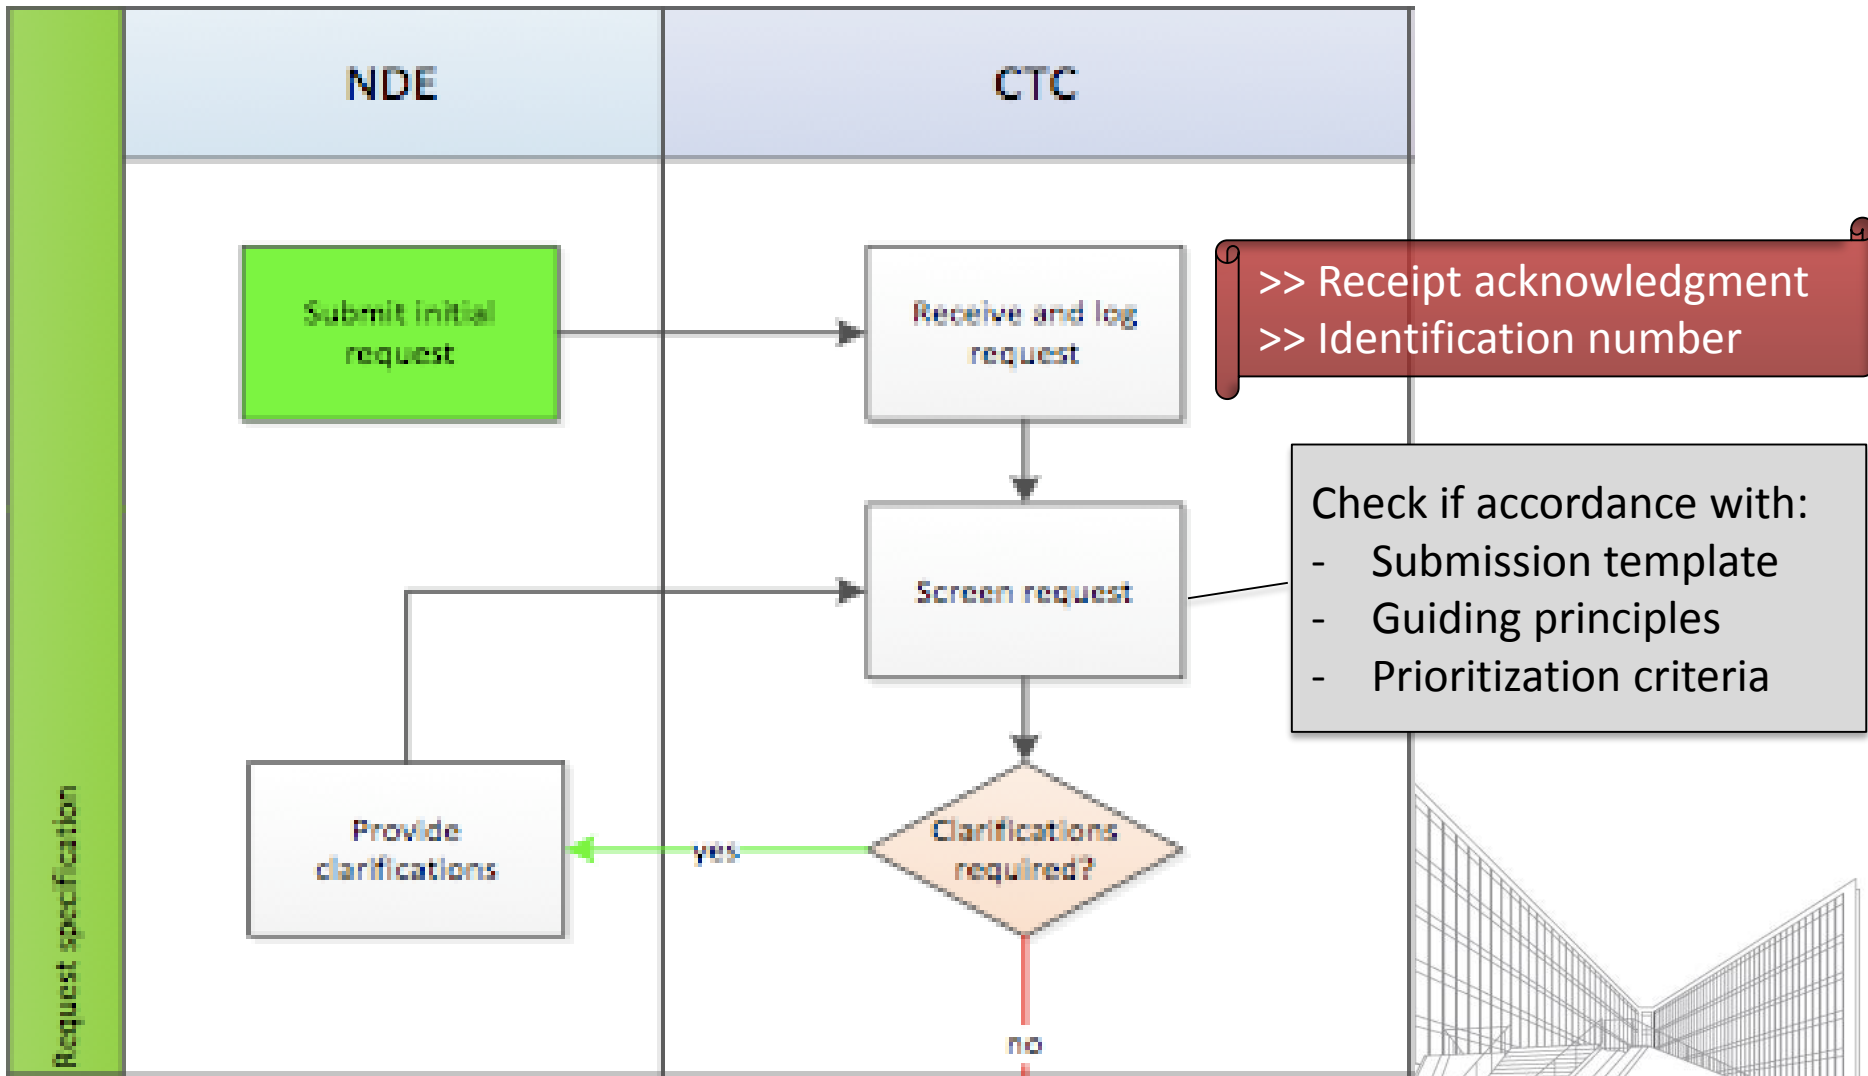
Request specification

NDE

CTC

Submit initial request

Receive and log request

>> Receipt acknowledgment
>> Identification number

Screen request

Check if accordance with:
- Submission template
- Guiding principles
- Prioritization criteria

Provide clarifications

yes

Clarifications required?

no